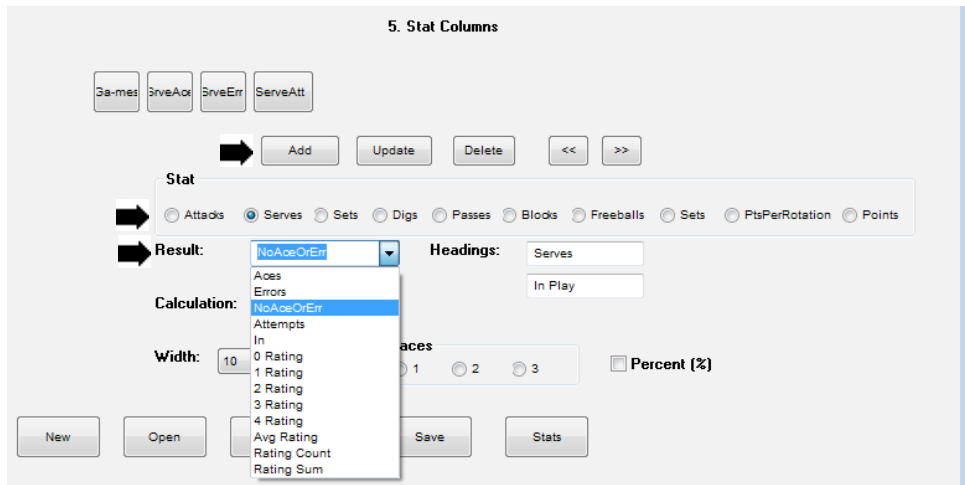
5. Stat Columns

Ga-mes SrveAce SrveErr ServeAtt

Add Update Delete << >>

Stat

Attacks Serves Sets Digs Passes Blocks Freeballs Sets PtsPerRotation Points

Result: NoAceOrErr Headings: Serves

Aces
Errors
NoAceOrErr
Attempts
In
0 Rating
1 Rating
2 Rating
3 Rating
4 Rating
Avg Rating
Rating Count
Rating Sum

In Play

Calculation:

Width: 10 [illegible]aces 1 2 3 Percent (%)

New Open Save Stats